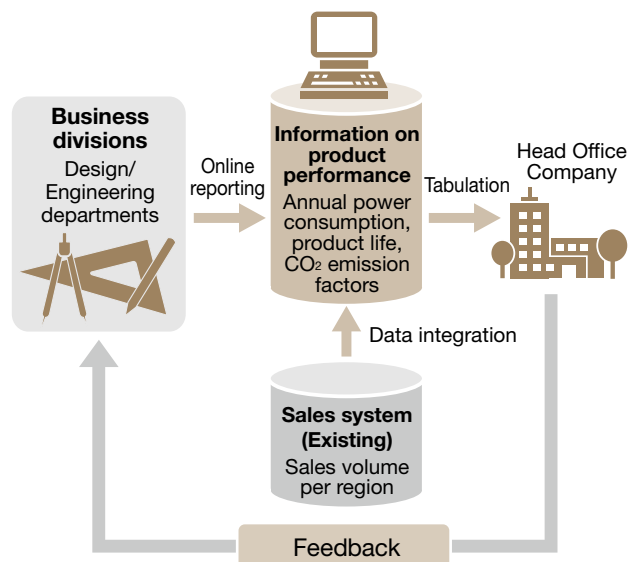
Business divisions

Design/ Engineering departments

Online reporting

Information on product performance

Annual power consumption, product life, $CO_2$ emission factors

Tabulation

Head Office Company

Data integration

Sales system (Existing)

Sales volume per region

Feedback